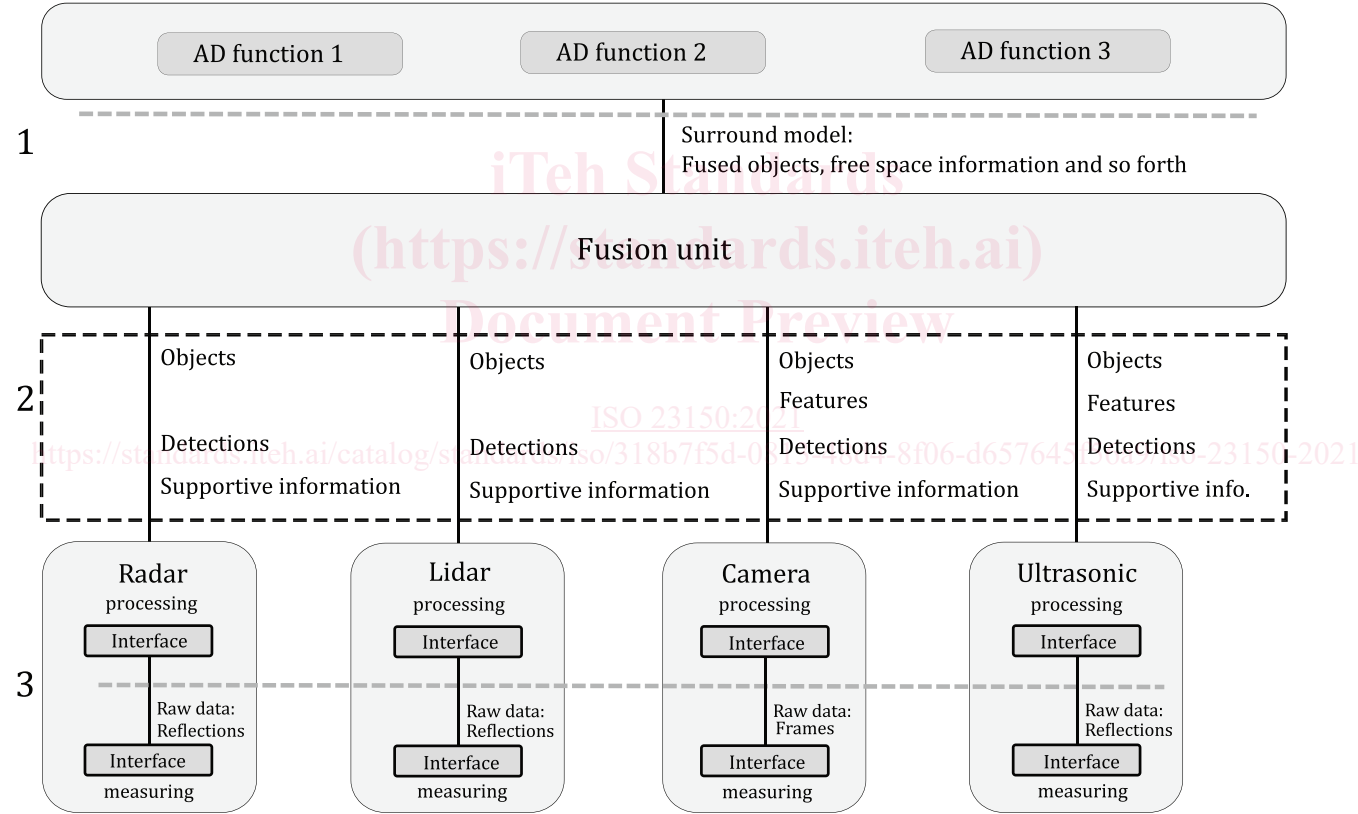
AD function 1

AD function 2

AD function 3

1

Surround model:
Fused objects, free space information and so forth

iTeh Standards
(https://standards.iteh.ai)
Document Preview

Fusion unit

2

Objects

Detections
Supportive information

Objects

Detections
Supportive information

ISO 23150:2021
https://standards.iteh.ai/catalog/standards/iso/318b7f5d-0613-48d4-8f06-d657645b0a9/iso-23150-2021

Objects
Features
Detections
Supportive information

Objects
Features
Detections
Supportive info.

Radar
processing
Interface
Raw data:
Reflections
Interface
measuring

Lidar
processing
Interface
Raw data:
Reflections
Interface
measuring

Camera
processing
Interface
Raw data:
Frames
Interface
measuring

Ultrasonic
processing
Interface
Raw data:
Reflections
Interface
measuring

3